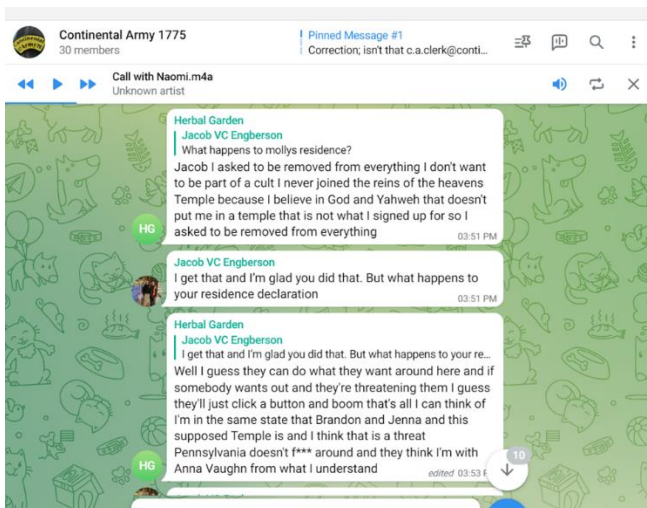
Continental Army 1775
30 members

Pinned Message #1
Correction; isn't that c.a.clerk@conti...

Call with Naomi.m4a
Unknown artist

Herbal Garden
Jacob VC Engberson
What happens to mollys residence?
Jacob I asked to be removed from everything I don't want to be part of a cult I never joined the reins of the heavens Temple because I believe in God and Yahweh that doesn't put me in a temple that is not what I signed up for so I asked to be removed from everything
03:51 PM

HG

Jacob VC Engberson
I get that and I'm glad you did that. But what happens to your residence declaration
03:51 PM

Herbal Garden
Jacob VC Engberson
I get that and I'm glad you did that. But what happens to your re...
Well I guess they can do what they want around here and if somebody wants out and they're threatening them I guess they'll just click a button and boom that's all I can think of I'm in the same state that Brandon and Jenna and this supposed Temple is and I think that is a threat Pennsylvania doesn't f*** around and they think I'm with Anna Vaughn from what I understand
edited 03:53 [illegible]

HG

10